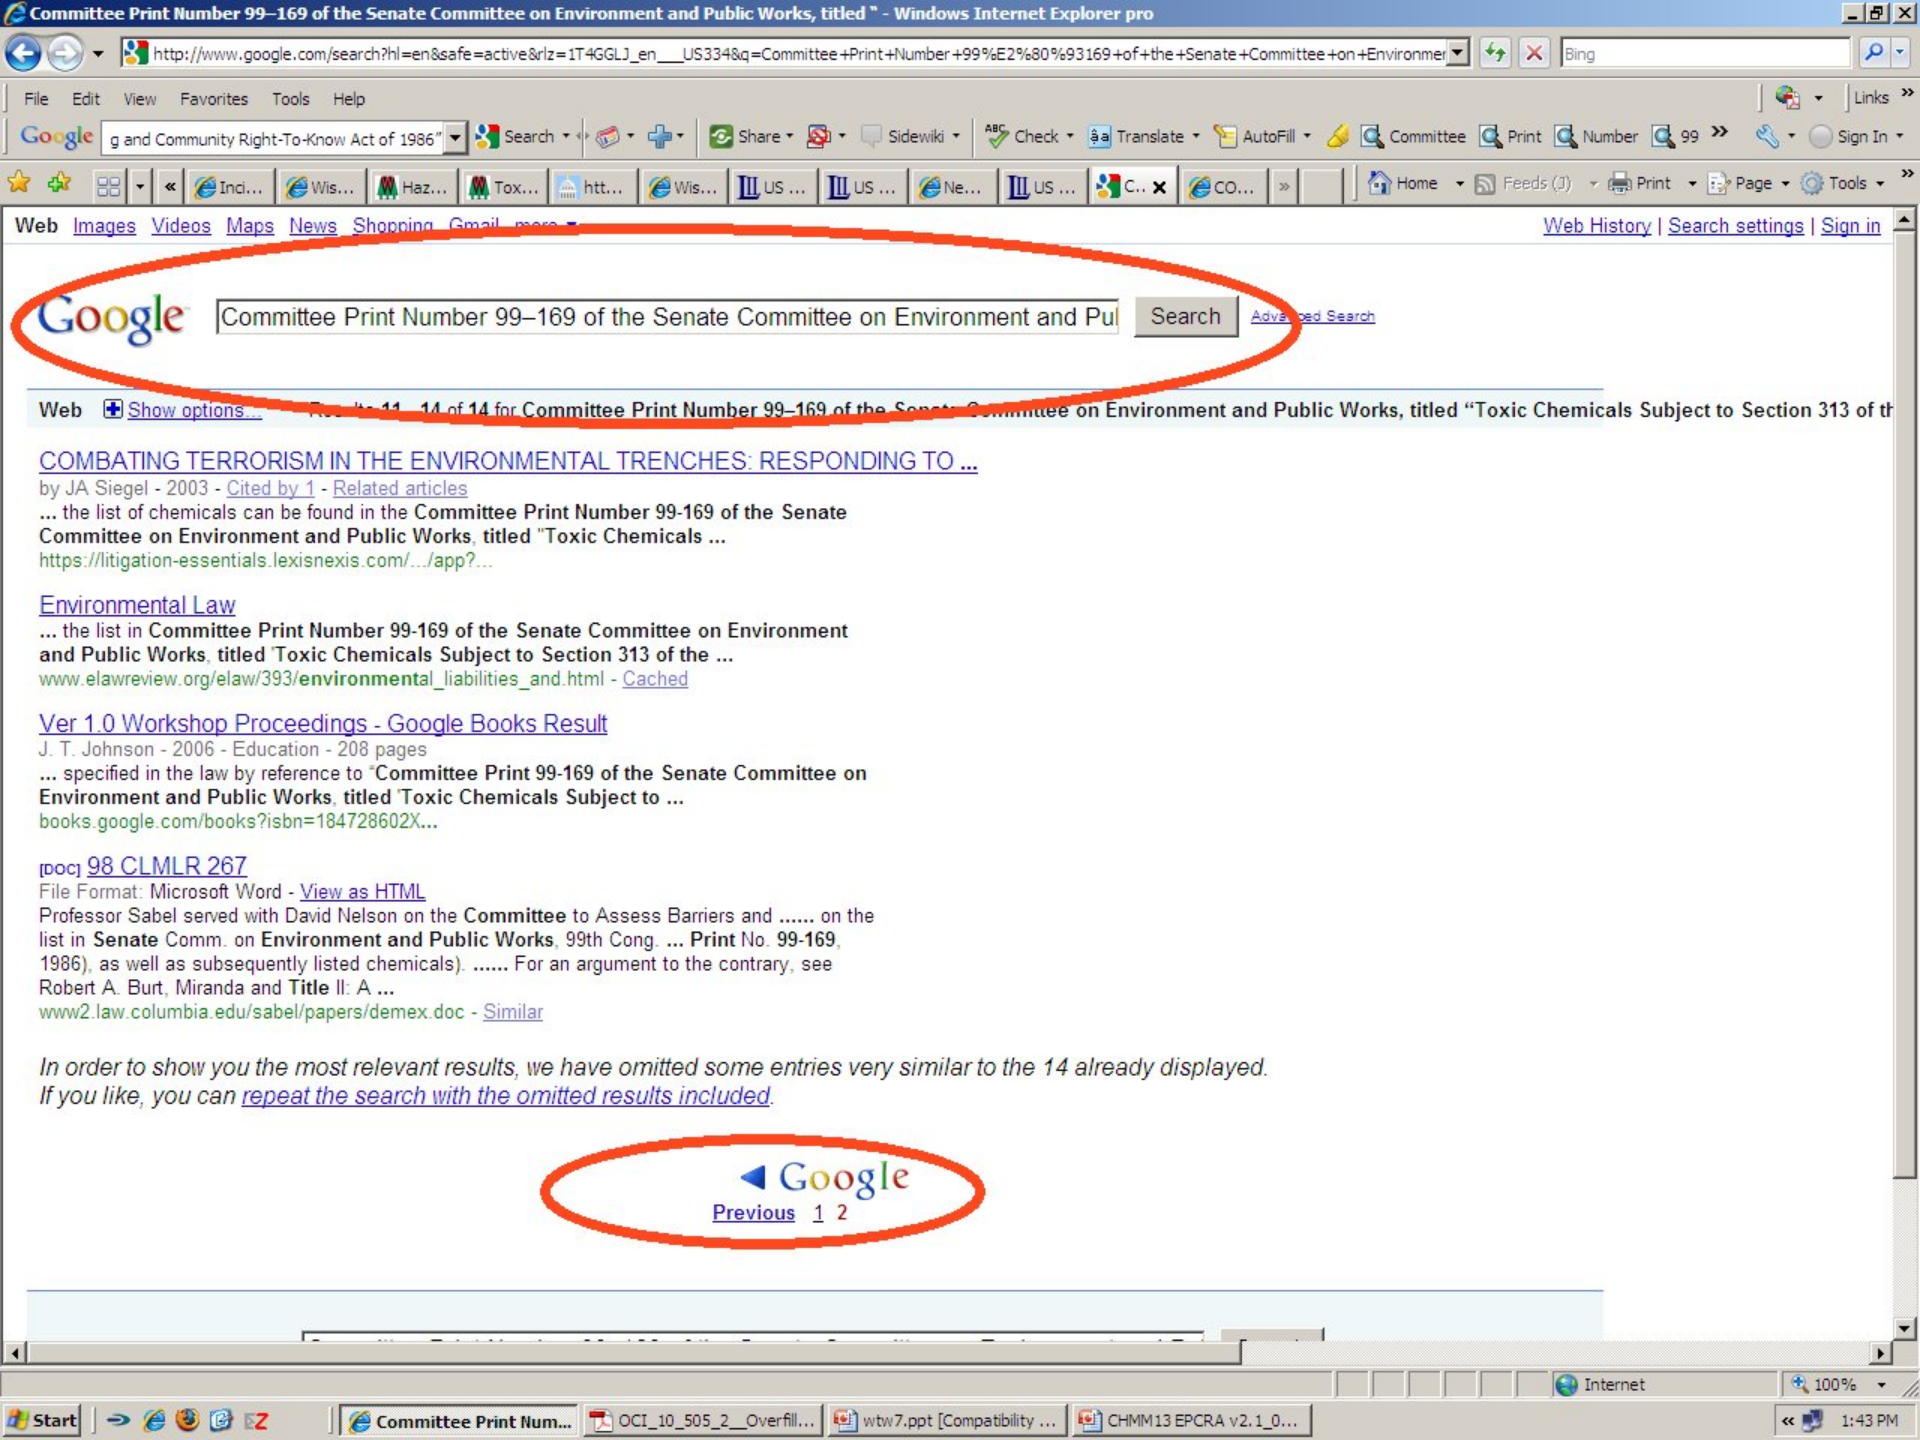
Committee Print Number 99–169 of the Senate Committee on Environment and Public Works, titled " - Windows Internet Explorer pro

http://www.google.com/search?hl=en&safe=active&rlz=1T4GGLJ_en___US334&q=Committee+Print+Number+99%E2%80%93169+of+the+Senate+Committee+on+Environmer

Bing

File Edit View Favorites Tools Help

Links

Google g and Community Right-To-Know Act of 1986" Search Share Sidewiki Check Translate AutoFill Committee Print Number 99 Sign In

Inci... Wis... Haz... Tox... htt... Wis... US ... US ... Ne... US ... C... CO...

Home Feeds (J) Print Page Tools

Web Images Videos Maps News Shopping Gmail more

Web History | Search settings | Sign in

Google

Committee Print Number 99–169 of the Senate Committee on Environment and Pul

Search

Advanced Search

Web Show options... Results 11 - 14 of 14 for Committee Print Number 99–169 of the Senate Committee on Environment and Public Works, titled "Toxic Chemicals Subject to Section 313 of th

COMBATING TERRORISM IN THE ENVIRONMENTAL TRENCHES: RESPONDING TO ...
by JA Siegel - 2003 - Cited by 1 - Related articles
... the list of chemicals can be found in the Committee Print Number 99-169 of the Senate Committee on Environment and Public Works, titled "Toxic Chemicals ...
https://litigation-essentials.lexisnexis.com/.../app?...

Environmental Law
... the list in Committee Print Number 99-169 of the Senate Committee on Environment and Public Works, titled 'Toxic Chemicals Subject to Section 313 of the ...
www.elawreview.org/elaw/393/environmental_liabilities_and.html - Cached

Ver 1.0 Workshop Proceedings - Google Books Result
J. T. Johnson - 2006 - Education - 208 pages
... specified in the law by reference to 'Committee Print 99-169 of the Senate Committee on Environment and Public Works, titled 'Toxic Chemicals Subject to ...
books.google.com/books?isbn=184728602X...

[DOC] 98 CLMLR 267
File Format: Microsoft Word - View as HTML
Professor Sabel served with David Nelson on the Committee to Assess Barriers and ...... on the list in Senate Comm. on Environment and Public Works, 99th Cong. ... Print No. 99-169, 1986), as well as subsequently listed chemicals). ...... For an argument to the contrary, see Robert A. Burt, Miranda and Title II: A ...
www2.law.columbia.edu/sabel/papers/demex.doc - Similar

In order to show you the most relevant results, we have omitted some entries very similar to the 14 already displayed.
If you like, you can repeat the search with the omitted results included.

Google
Previous 1 2

Internet 100%

Start Committee Print Num... OCI_10_505_2__Overfill... wtw7.ppt [Compatibility ... CHMM13 EPCRA v2.1_0... 1:43 PM